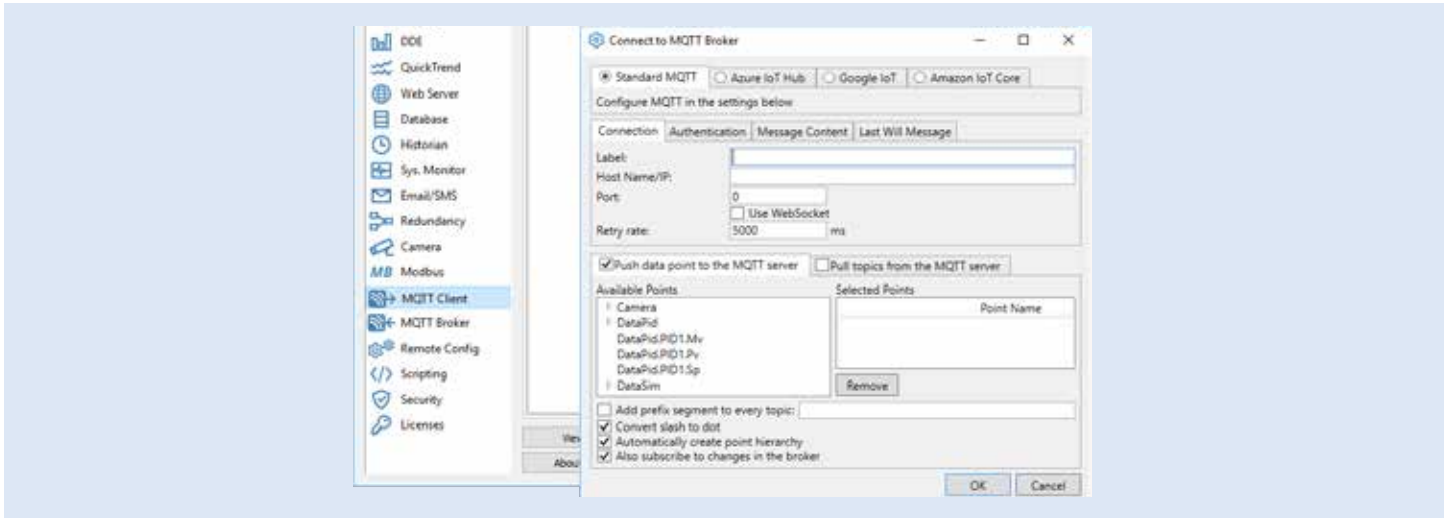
DDE
QuickTrend
Web Server
Database
Historian
Sys. Monitor
Email/SMS
Redundancy
Camera
MB Modbus
MQTT Client
MQTT Broker
Remote Config
Scripting
Security
Licenses

Vie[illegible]
Abou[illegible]

Connect to MQTT Broker

Standard MQTT | Azure IoT Hub | Google IoT | Amazon IoT Core

Configure MQTT in the settings below

Connection | Authentication | Message Content | Last Will Message

Label:
Host Name/IP:
Port: 0
Use WebSocket
Retry rate: 5000 ms

Push data point to the MQTT server | Pull topics from the MQTT server

Available Points
Camera
DataPid
DataPid.PID1.Mv
DataPid.PID1.Pv
DataPid.PID1.Sp
DataSim

Selected Points
Point Name

Remove

Add prefix segment to every topic:
Convert slash to dot
Automatically create point hierarchy
Also subscribe to changes in the broker

OK Cancel